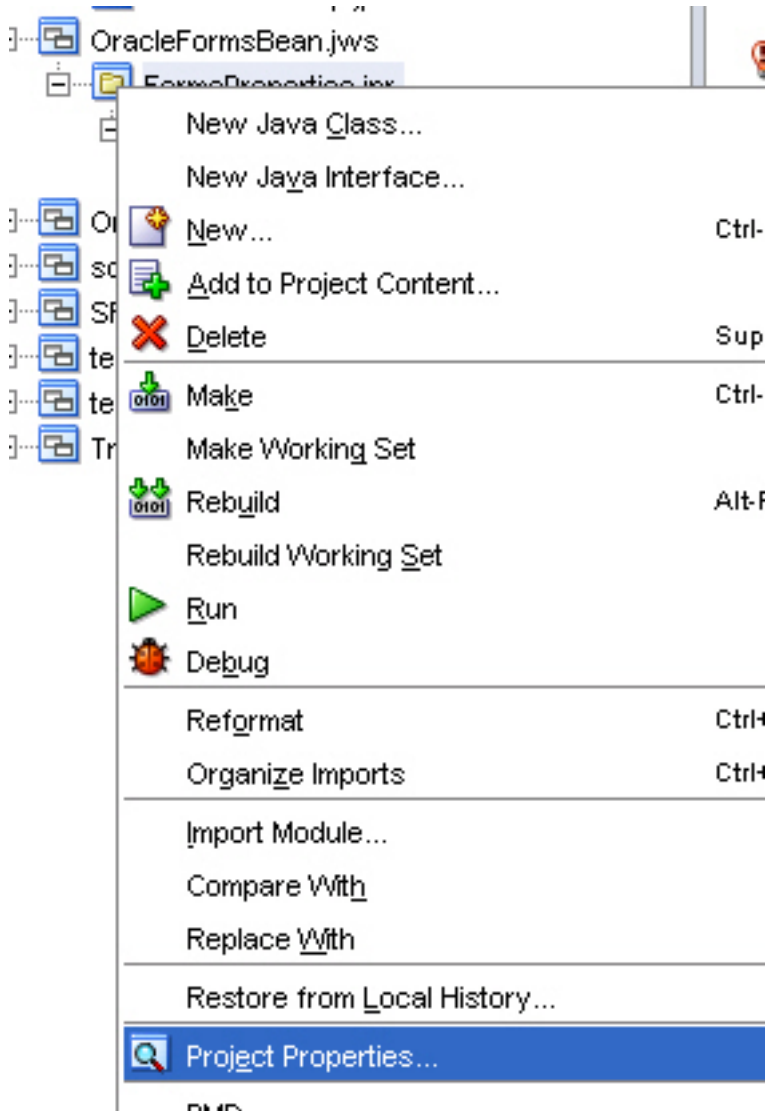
OracleFormsBean.jws
FormsProperties.jpr
Or
sc
SF
te
te
Tr
New Java Class...
New Java Interface...
New... Ctrl-
Add to Project Content...
Delete Sup
Make Ctrl-
Make Working Set
Rebuild Alt-F
Rebuild Working Set
Run
Debug
Reformat Ctrl+
Organize Imports Ctrl+
Import Module...
Compare With
Replace With
Restore from Local History...
Project Properties...
PMD